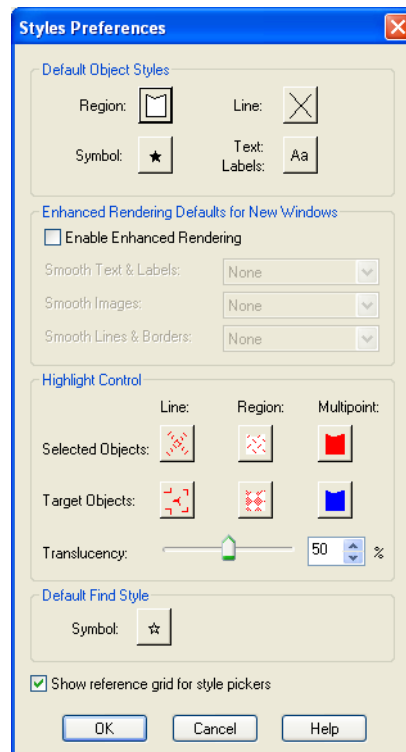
Styles Preferences

Default Object Styles

Region:

Line:

Symbol:

Text: Labels:

Aa

Enhanced Rendering Defaults for New Windows

Enable Enhanced Rendering

Smooth Text & Labels: None

Smooth Images: None

Smooth Lines & Borders: None

Highlight Control

Line: Region: Multipoint:

Selected Objects:

Target Objects:

Translucency: 50 %

Default Find Style

Symbol:

Show reference grid for style pickers

OK Cancel Help